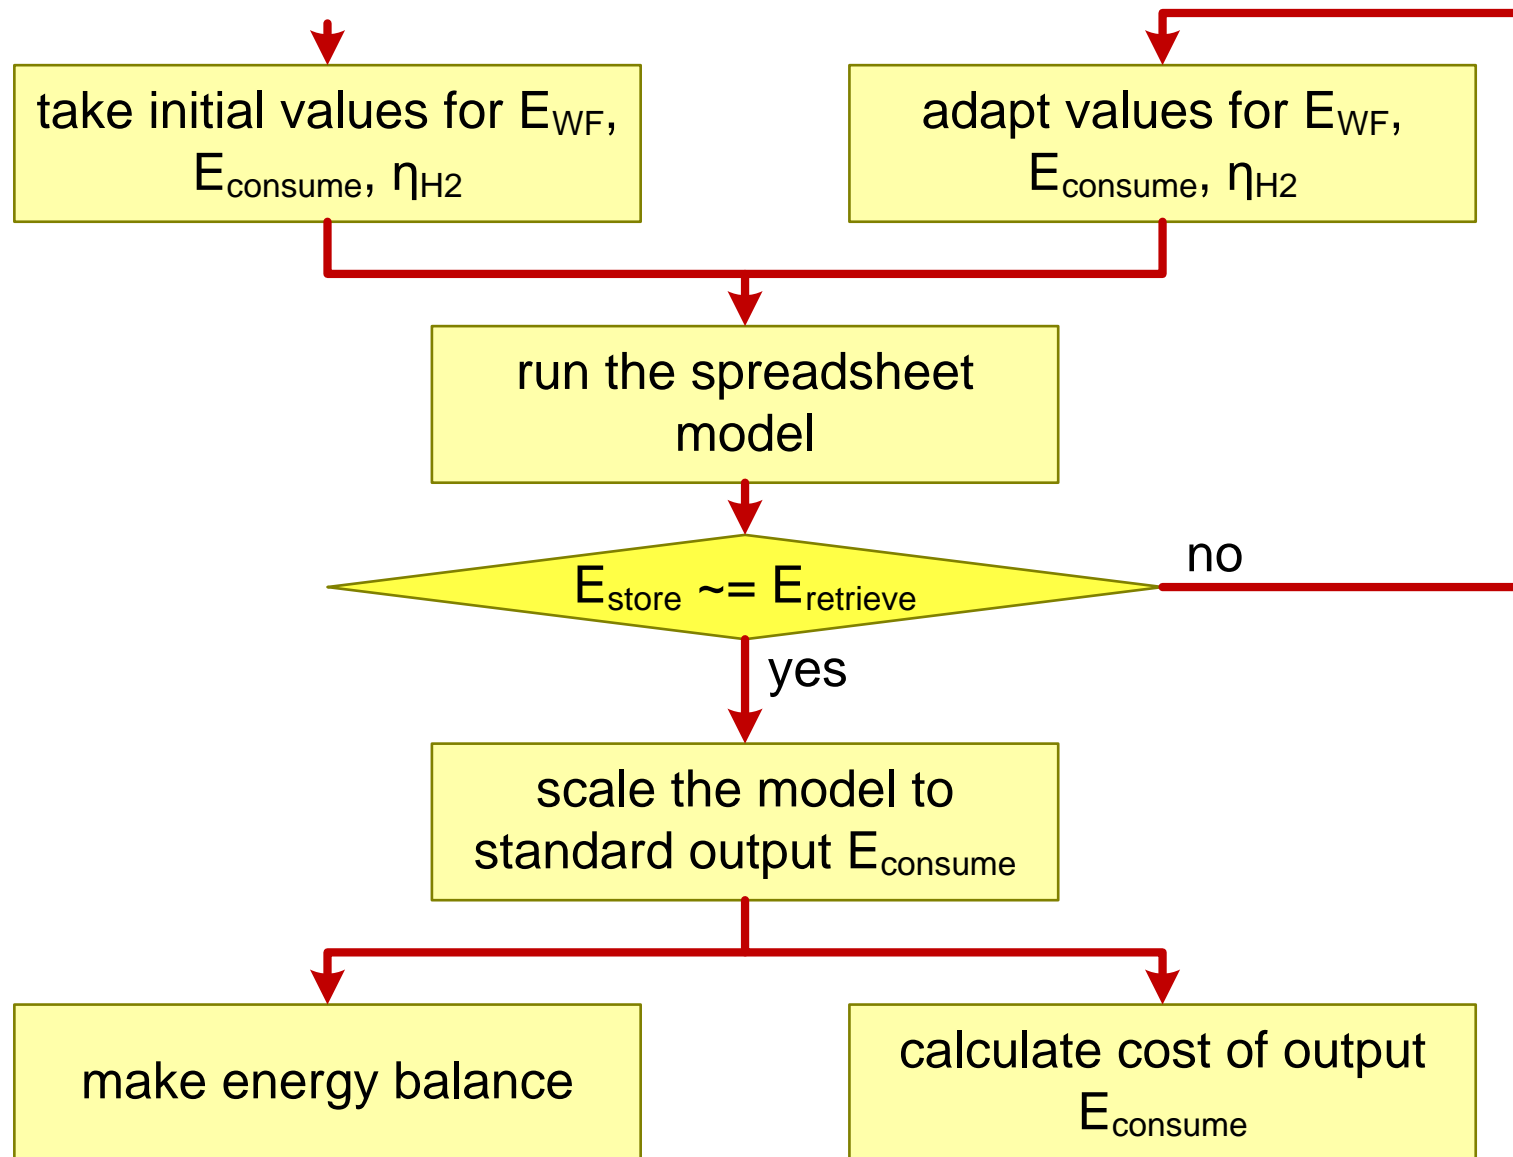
take initial values for $E_{WF}$, $E_{consume}$, $\eta_{H2}$

adapt values for $E_{WF}$, $E_{consume}$, $\eta_{H2}$

run the spreadsheet model

$E_{store}$ ~= $E_{retrieve}$

no

yes

scale the model to standard output $E_{consume}$

make energy balance

calculate cost of output $E_{consume}$